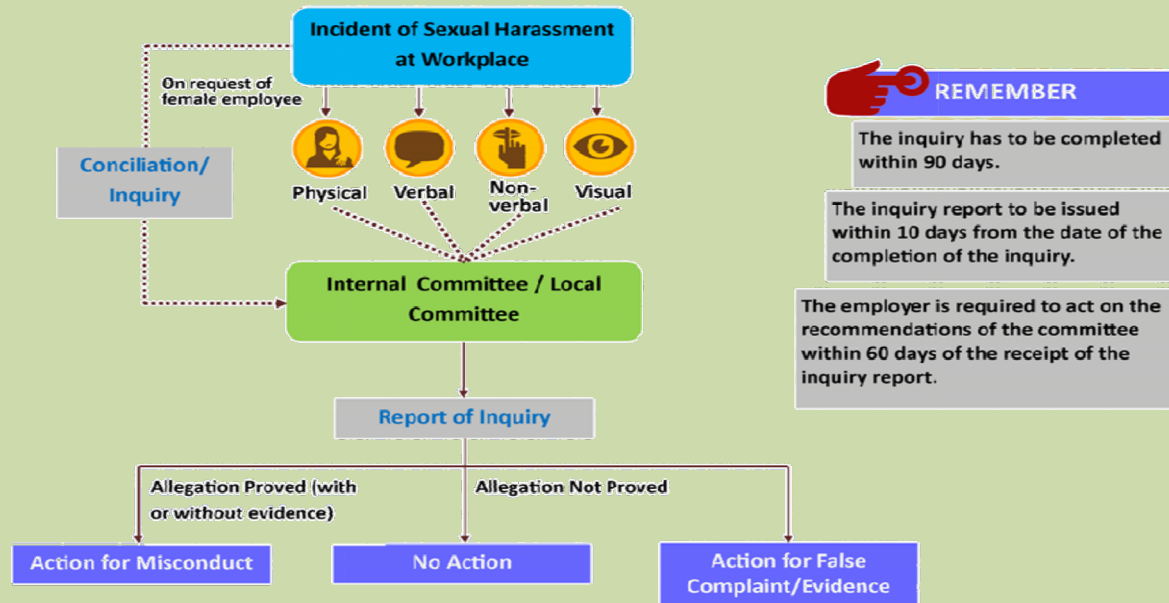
Incident of Sexual Harassment at Workplace

On request of female employee

Conciliation/ Inquiry

Physical

Verbal

Non-verbal

Visual

Internal Committee / Local Committee

Report of Inquiry

Allegation Proved (with or without evidence)

Allegation Not Proved

Action for Misconduct

No Action

Action for False Complaint/Evidence

REMEMBER

The inquiry has to be completed within 90 days.

The inquiry report to be issued within 10 days from the date of the completion of the inquiry.

The employer is required to act on the recommendations of the committee within 60 days of the receipt of the inquiry report.